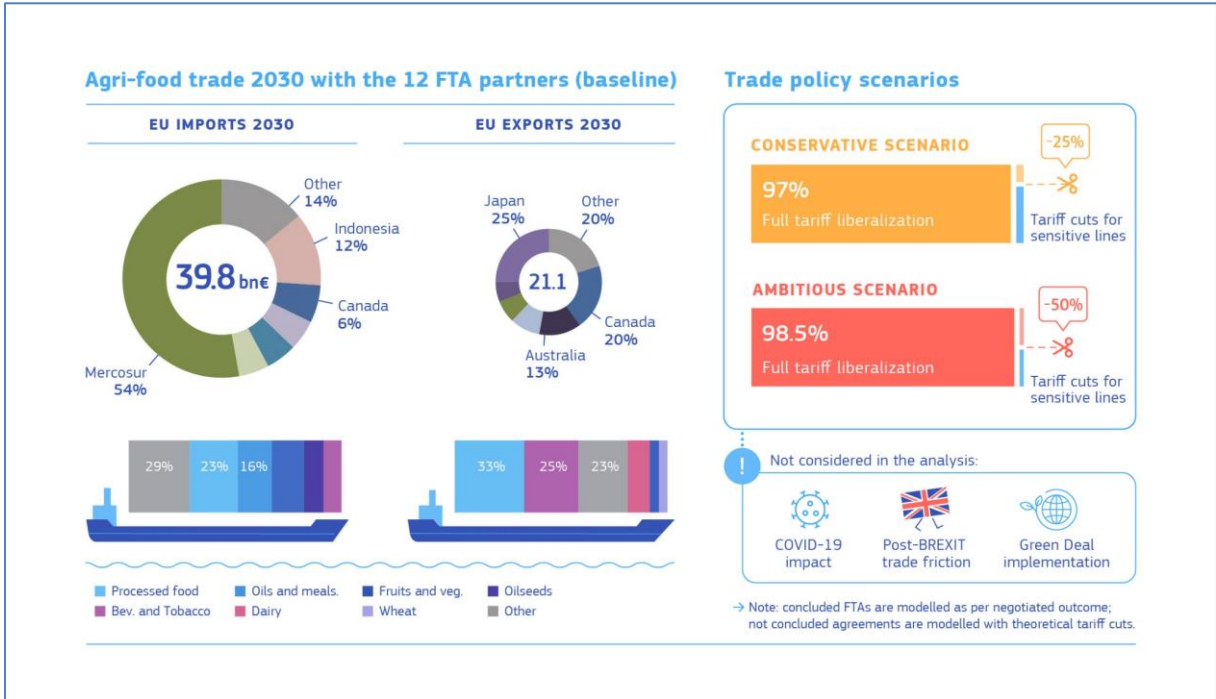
Agri-food trade 2030 with the 12 FTA partners (baseline)

EU IMPORTS 2030

EU EXPORTS 2030

Other
14%

Indonesia
12%

39.8 bn€

Canada
6%

Mercosur
54%

Japan
25%

Other
20%

21.1

Canada
20%

Australia
13%

29% 23% 16%

33% 25% 23%

Processed food
Oils and meals.
Fruits and veg.
Oilseeds
Bev. and Tobacco
Dairy
Wheat
Other

Trade policy scenarios

CONSERVATIVE SCENARIO

97%
Full tariff liberalization

-25%

Tariff cuts for sensitive lines

AMBITIOUS SCENARIO

98.5%
Full tariff liberalization

-50%

Tariff cuts for sensitive lines

!

Not considered in the analysis:

COVID-19 impact

Post-BREXIT trade friction

Green Deal implementation

→ Note: concluded FTAs are modelled as per negotiated outcome; not concluded agreements are modelled with theoretical tariff cuts.